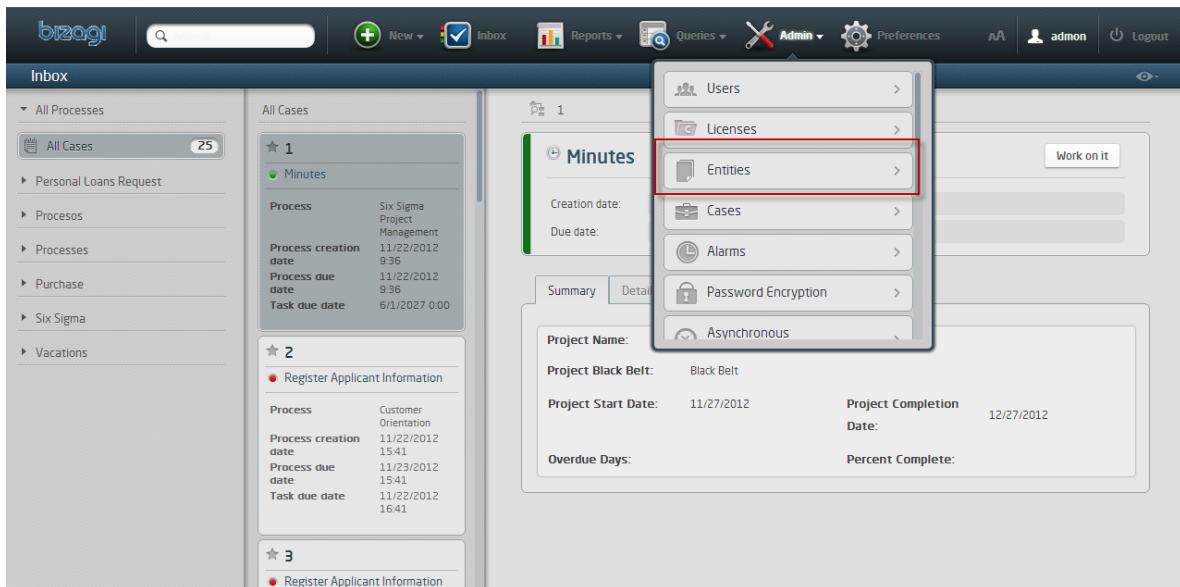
bizagi

New Inbox Reports Queries Admin Preferences AA admin Logout

Inbox

All Processes

All Cases 25

Personal Loans Request

Procesos

Processes

Purchase

Six Sigma

Vacations

All Cases

1

Minutes

| Process | Six Sigma Project Management |
|---|---|
| Process creation date | 11/22/2012 9:36 |
| Process due date | 11/22/2012 9:36 |
| Task due date | 6/1/2027 0:00 |

2

Register Applicant Information

| Process | Customer Orientation |
|---|---|
| Process creation date | 11/22/2012 15:41 |
| Process due date | 11/23/2012 15:41 |
| Task due date | 11/22/2012 16:41 |

3

Register Applicant Information

1

Minutes

Work on it

Creation date:

Due date:

Summary Detai

Project Name:

Project Black Belt: Black Belt

Project Start Date: 11/27/2012

Project Completion Date: 12/27/2012

Overdue Days:

Percent Complete:

Users

Licenses

Entities

Cases

Alarms

Password Encryption

Asynchronous